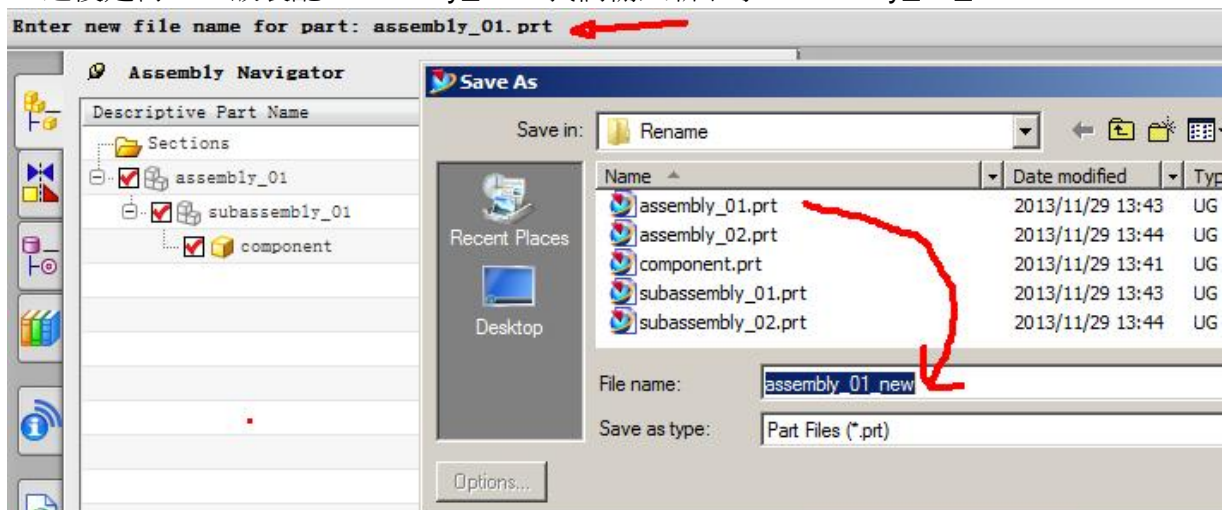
Enter new file name for part: assembly_01.prt

Assembly Navigator

Descriptive Part Name

Sections

assembly_01

subassembly_01

component

Save As

Save in: Rename

Recent Places

Desktop

| Name | Date modified | Typ |
|---|---|---|
| assembly_01.prt | 2013/11/29 13:43 | UG |
| assembly_02.prt | 2013/11/29 13:44 | UG |
| component.prt | 2013/11/29 13:41 | UG |
| subassembly_01.prt | 2013/11/29 13:43 | UG |
| subassembly_02.prt | 2013/11/29 13:44 | UG |

File name: assembly_01_new

Save as type: Part Files (*.prt)

Options...